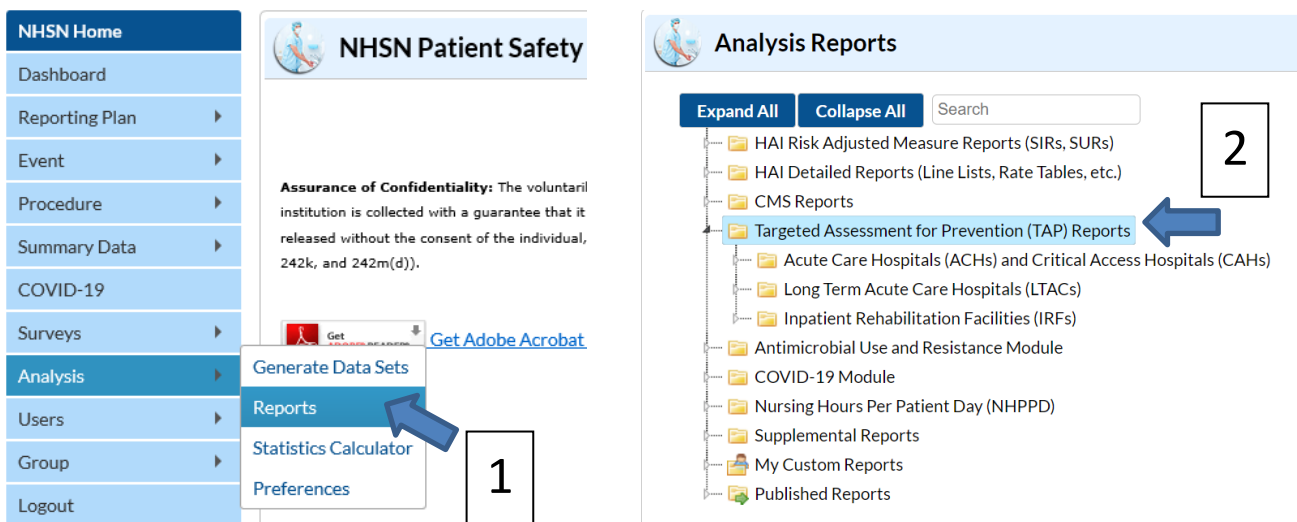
NHSN Home
Dashboard
Reporting Plan
Event
Procedure
Summary Data
COVID-19
Surveys
Analysis
Users
Group
Logout

NHSN Patient Safety

**Assurance of Confidentiality:** The voluntari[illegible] institution is collected with a guarantee that it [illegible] released without the consent of the individual, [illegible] 242k, and 242m(d)).

Get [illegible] Get Adobe Acrobat

Generate Data Sets
Reports
Statistics Calculator
Preferences

1

Analysis Reports

Expand All
Collapse All
Search

HAI Risk Adjusted Measure Reports (SIRs, SURs)
HAI Detailed Reports (Line Lists, Rate Tables, etc.)
CMS Reports
Targeted Assessment for Prevention (TAP) Reports
Acute Care Hospitals (ACHs) and Critical Access Hospitals (CAHs)
Long Term Acute Care Hospitals (LTACs)
Inpatient Rehabilitation Facilities (IRFs)
Antimicrobial Use and Resistance Module
COVID-19 Module
Nursing Hours Per Patient Day (NHPPD)
Supplemental Reports
My Custom Reports
Published Reports

2